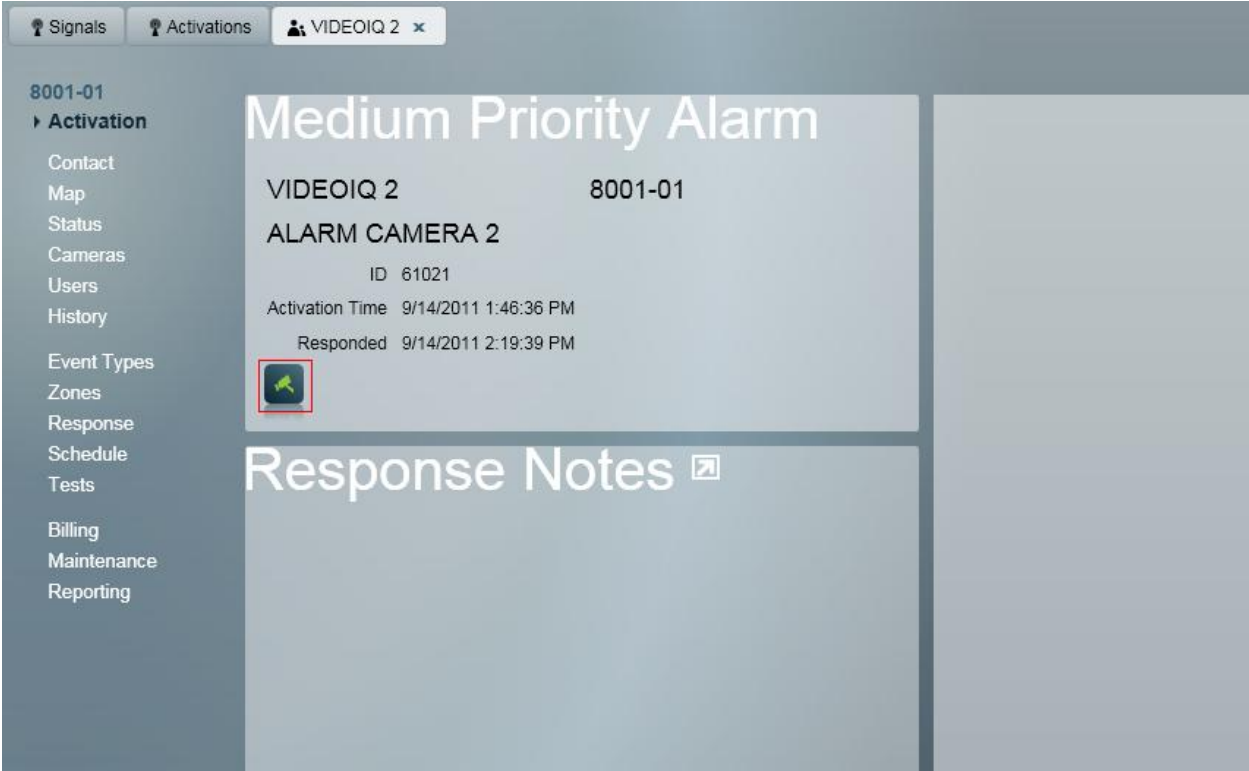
Signals
Activations
VIDEOIQ 2 ×

8001-01
Activation
Contact
Map
Status
Cameras
Users
History
Event Types
Zones
Response
Schedule
Tests
Billing
Maintenance
Reporting

Medium Priority Alarm

VIDEOIQ 2 8001-01

ALARM CAMERA 2

ID 61021

Activation Time 9/14/2011 1:46:36 PM

Responded 9/14/2011 2:19:39 PM

Response Notes